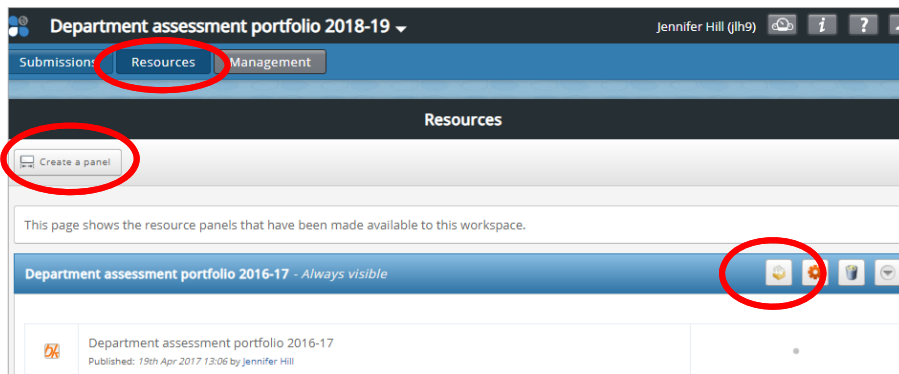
Department assessment portfolio 2018-19

Jennifer Hill (jlh9)

Submissions Resources Management

Resources

Create a panel

This page shows the resource panels that have been made available to this workspace.

Department assessment portfolio 2016-17 - Always visible

Department assessment portfolio 2016-17

Published: 19th Apr 2017 13:06 by Jennifer Hill